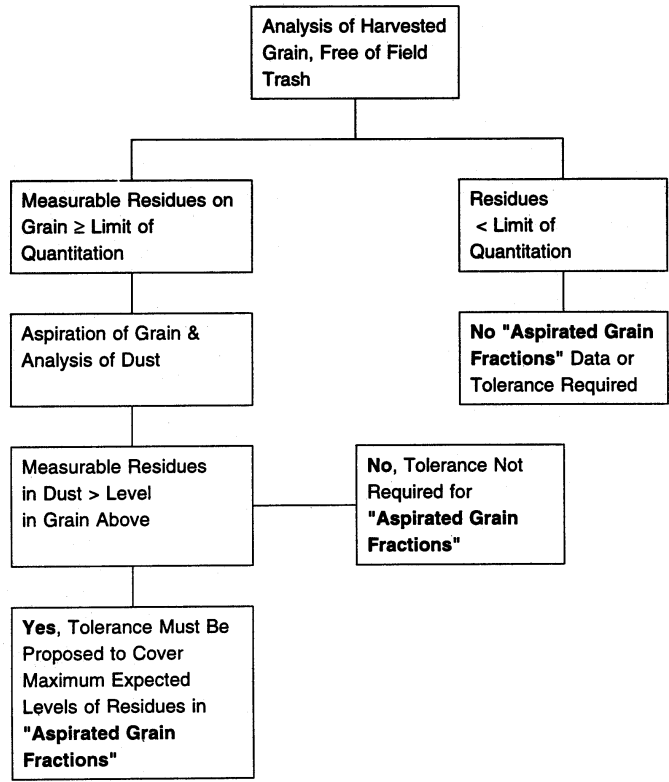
Analysis of Harvested Grain, Free of Field Trash

Measurable Residues on Grain $\geq$ Limit of Quantitation

Residues $<$ Limit of Quantitation

Aspiration of Grain & Analysis of Dust

No "Aspirated Grain Fractions" Data or Tolerance Required

Measurable Residues in Dust > Level in Grain Above

No, Tolerance Not Required for "Aspirated Grain Fractions"

Yes, Tolerance Must Be Proposed to Cover Maximum Expected Levels of Residues in "Aspirated Grain Fractions"